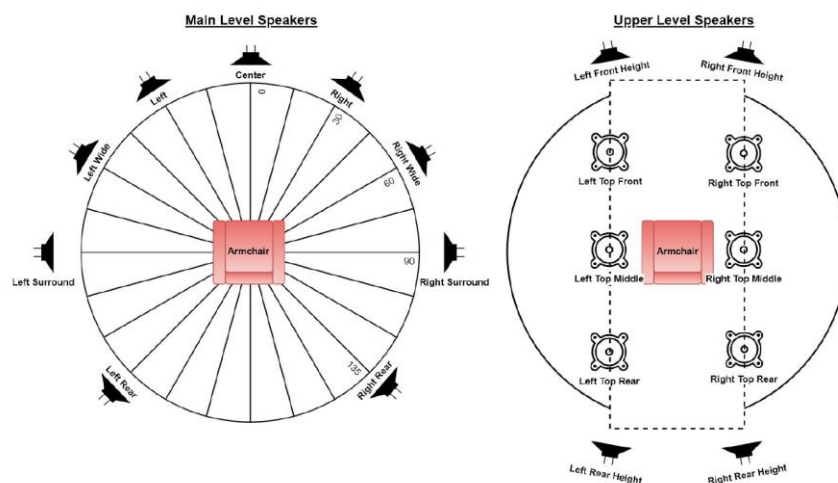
Main Level Speakers

Center
Left
Right
0
30
60
90
135
Left Wide
Right Wide
Armchair
Left Surround
Right Surround
Left Rear
Right Rear

Upper Level Speakers

Left Front Height
Right Front Height
Left Top Front
Right Top Front
Armchair
Left Top Middle
Right Top Middle
Left Top Rear
Right Top Rear
Left Rear Height
Right Rear Height